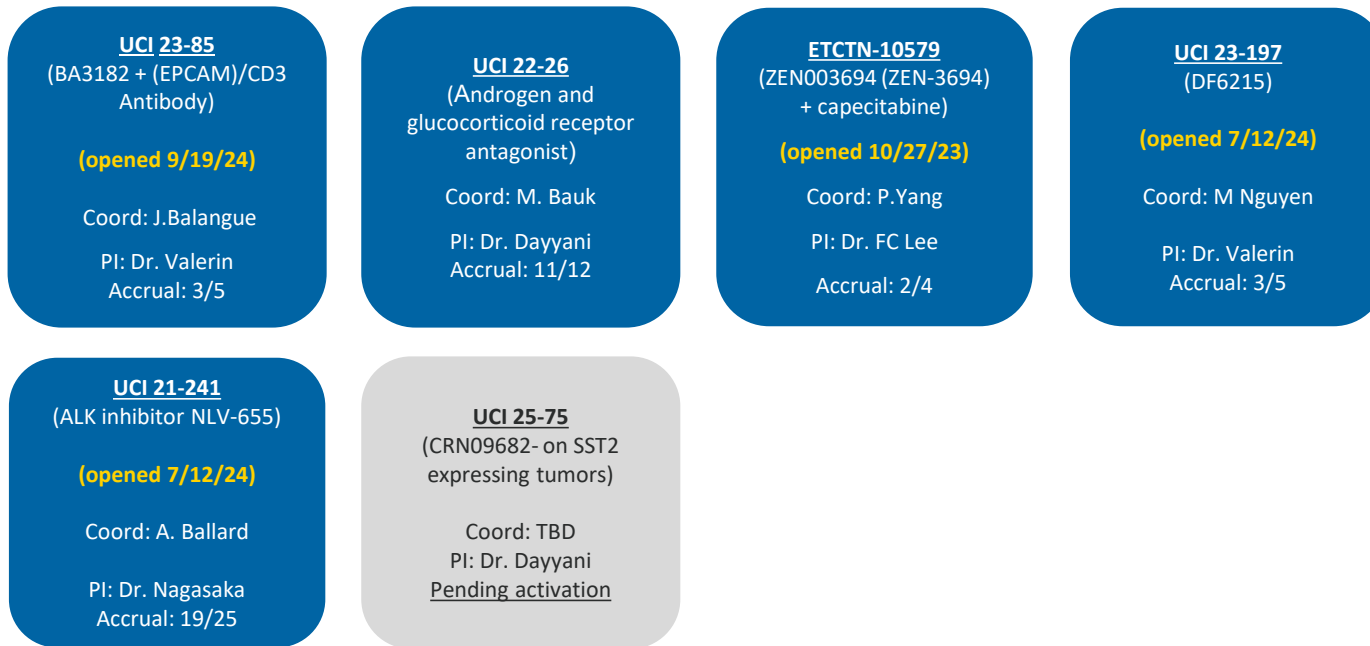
UCI 23-85
(BA3182 + (EPCAM)/CD3 Antibody)

(opened 9/19/24)

Coord: J.Balangue

PI: Dr. Valerin
Accrual: 3/5

UCI 22-26
(Androgen and glucocorticoid receptor antagonist)

Coord: M. Bauk

PI: Dr. Dayyani
Accrual: 11/12

ETCTN-10579
(ZEN003694 (ZEN-3694) + capecitabine)

(opened 10/27/23)

Coord: P.Yang

PI: Dr. FC Lee

Accrual: 2/4

UCI 23-197
(DF6215)

(opened 7/12/24)

Coord: M Nguyen

PI: Dr. Valerin
Accrual: 3/5

UCI 21-241
(ALK inhibitor NLV-655)

(opened 7/12/24)

Coord: A. Ballard

PI: Dr. Nagasaka
Accrual: 19/25

UCI 25-75
(CRN09682- on SST2 expressing tumors)

Coord: TBD
PI: Dr. Dayyani
Pending activation